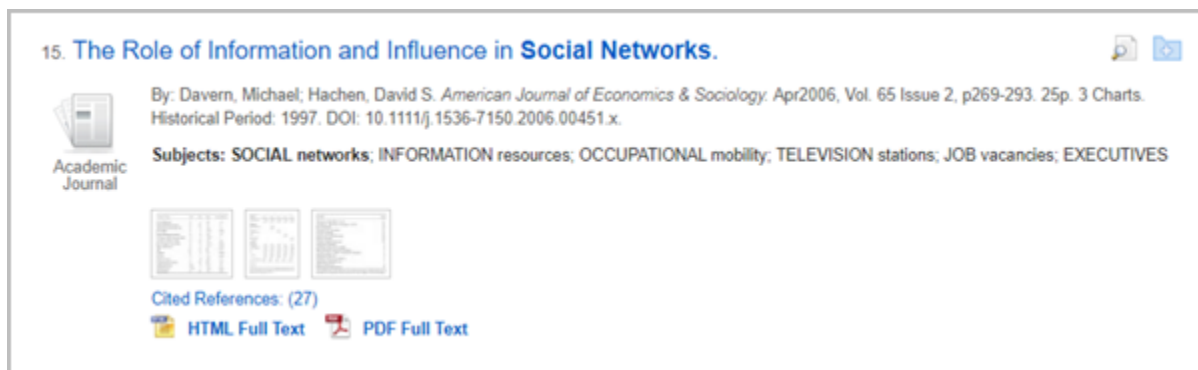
15. The Role of Information and Influence in **Social Networks**.

Academic Journal

By: Davern, Michael; Hachen, David S. *American Journal of Economics & Sociology*. Apr2006, Vol. 65 Issue 2, p269-293. 25p. 3 Charts. Historical Period: 1997. DOI: 10.1111/j.1536-7150.2006.00451.x.

**Subjects: SOCIAL networks**; INFORMATION resources; OCCUPATIONAL mobility; TELEVISION stations; JOB vacancies; EXECUTIVES

Cited References: (27)

HTML Full Text PDF Full Text